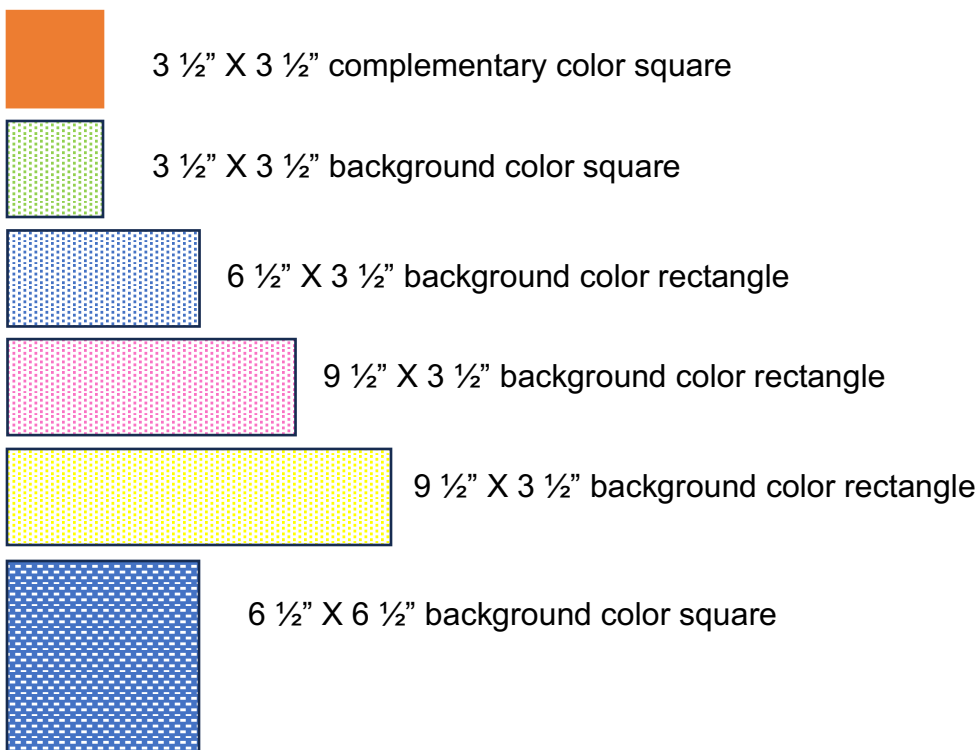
3 ½" X 3 ½" complementary color square

3 ½" X 3 ½" background color square

6 ½" X 3 ½" background color rectangle

9 ½" X 3 ½" background color rectangle

9 ½" X 3 ½" background color rectangle

6 ½" X 6 ½" background color square